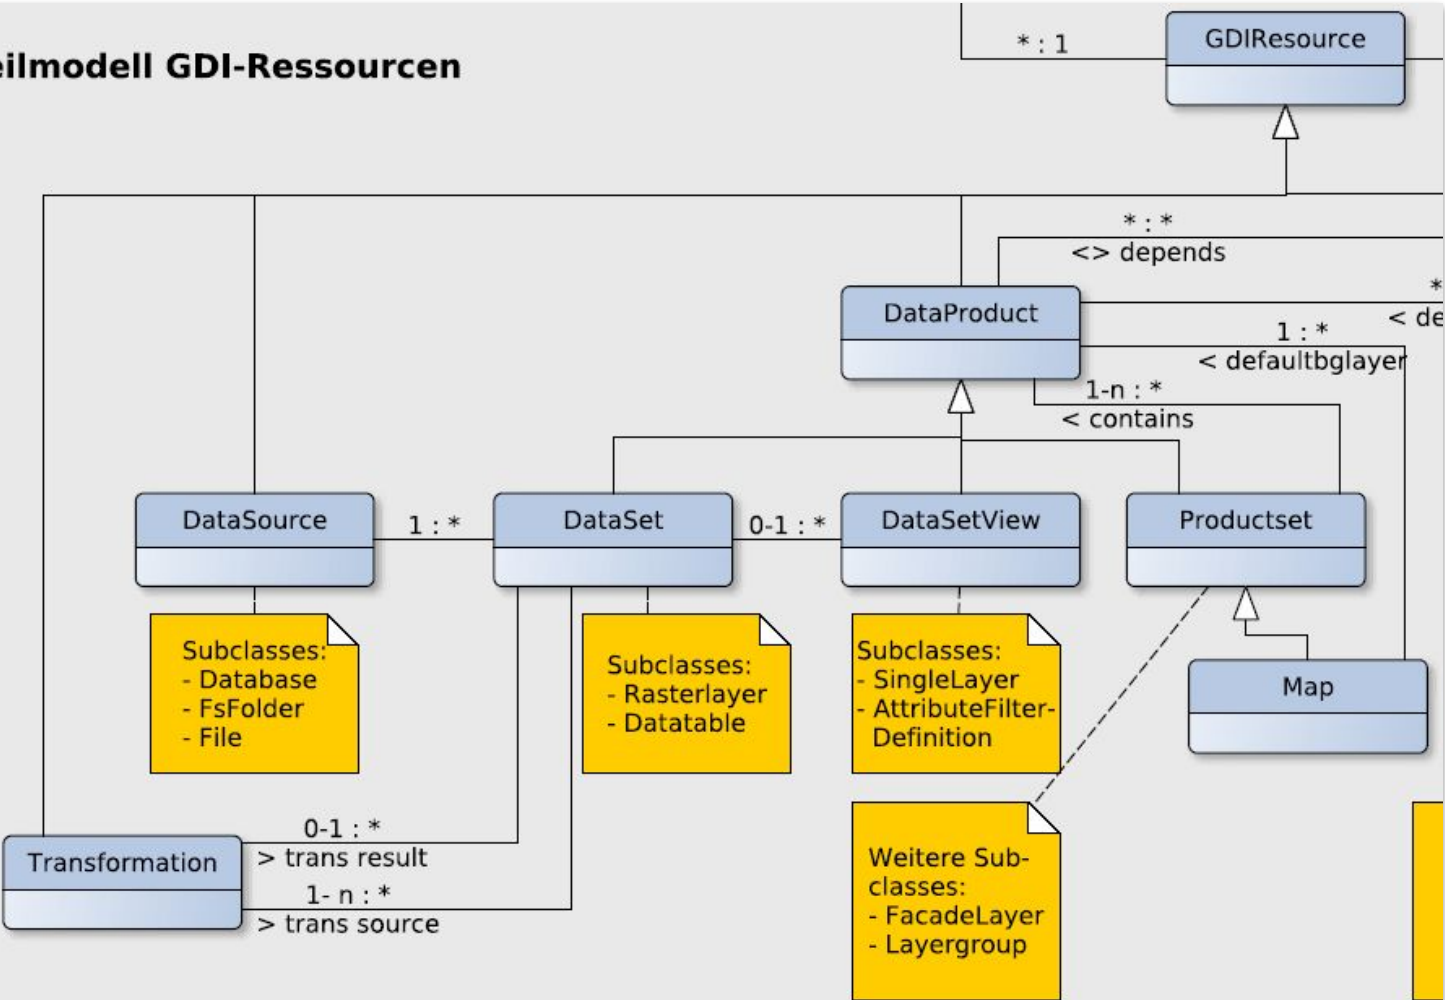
ilmodell GDI-Ressourcen

* : 1

GDIResource

* : *
<> depends

*
< de

DataProduct

1 : *
< defaultbglayer

1-n : *
< contains

DataSource

1 : *

DataSet

0-1 : *

DataSetView

Productset

Subclasses:
- Database
- FsFolder
- File

Subclasses:
- Rasterlayer
- Datatable

Subclasses:
- SingleLayer
- AttributeFilterDefinition

Map

0-1 : *
> trans result

Transformation

1- n : *
> trans source

Weitere Subclasses:
- FacadeLayer
- Layergroup